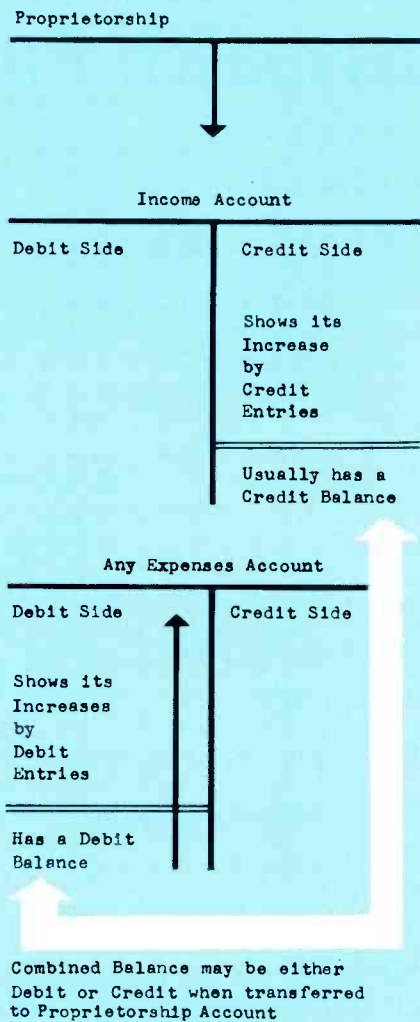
Proprietorship

Income Account

Debit Side

Credit Side

Shows its Increase by Credit Entries

Usually has a Credit Balance

Any Expenses Account

Debit Side

Credit Side

Shows its Increases by Debit Entries

Has a Debit Balance

Combined Balance may be either Debit or Credit when transferred to Proprietorship Account